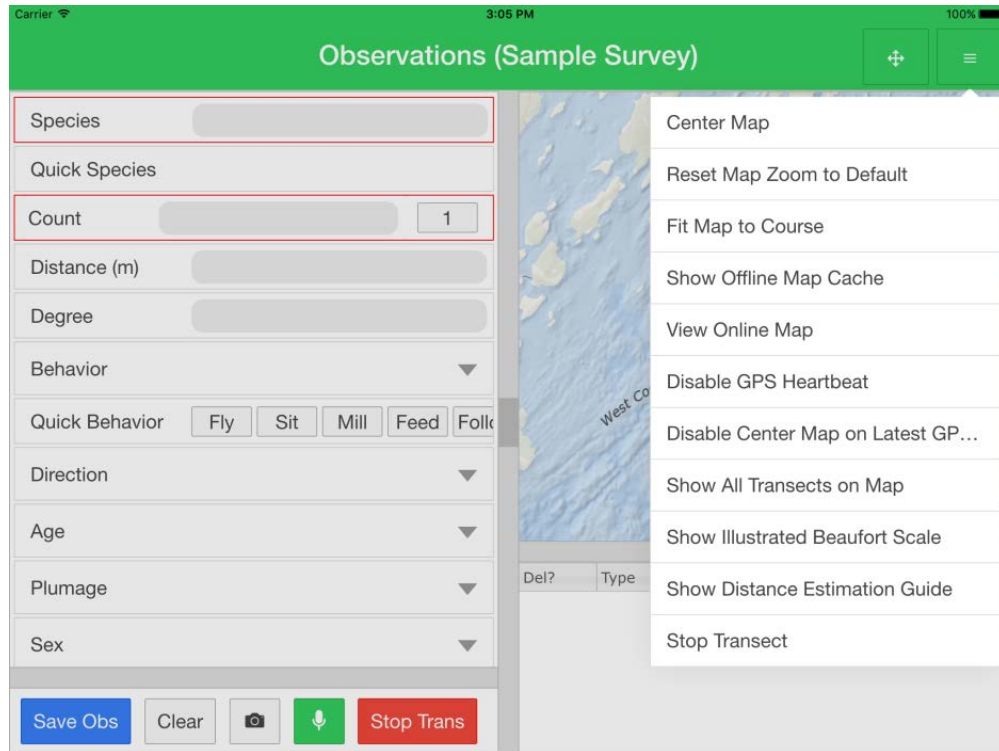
Carrier 3:05 PM 100%

Observations (Sample Survey)

Species

Quick Species

Count 1

Distance (m)

Degree

Behavior

Quick Behavior Fly Sit Mill Feed Follo

Direction

Age

Plumage

Sex

Save Obs Clear Stop Trans

West Co

Del? Type

Center Map

Reset Map Zoom to Default

Fit Map to Course

Show Offline Map Cache

View Online Map

Disable GPS Heartbeat

Disable Center Map on Latest GP…

Show All Transects on Map

Show Illustrated Beaufort Scale

Show Distance Estimation Guide

Stop Transect